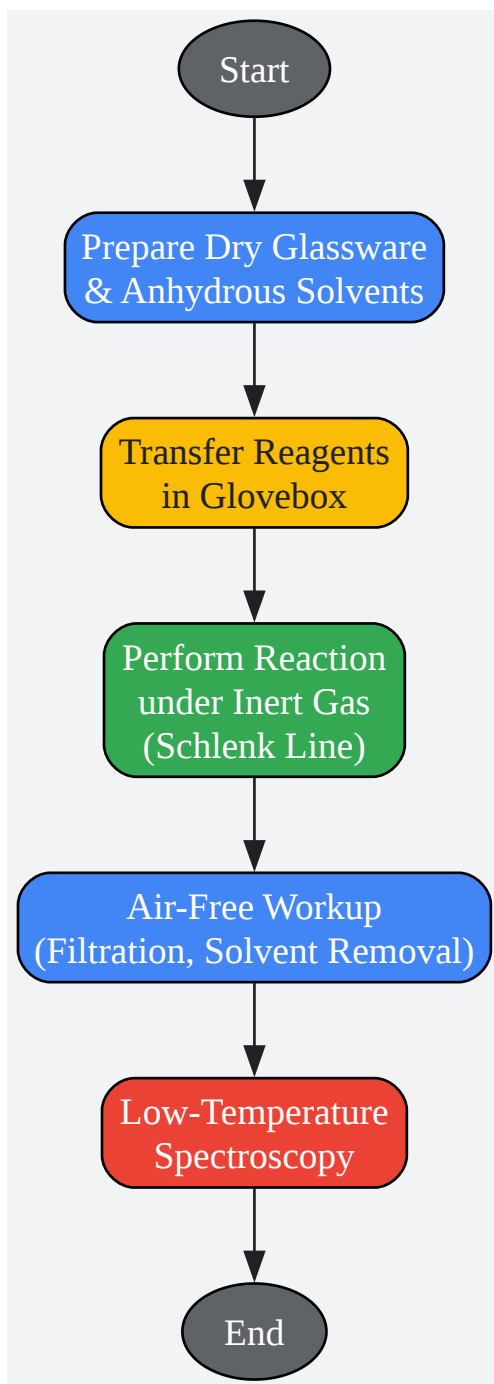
Start

Prepare Dry Glassware & Anhydrous Solvents

Transfer Reagents in Glovebox

Perform Reaction under Inert Gas (Schlenk Line)

Air-Free Workup (Filtration, Solvent Removal)

Low-Temperature Spectroscopy

End